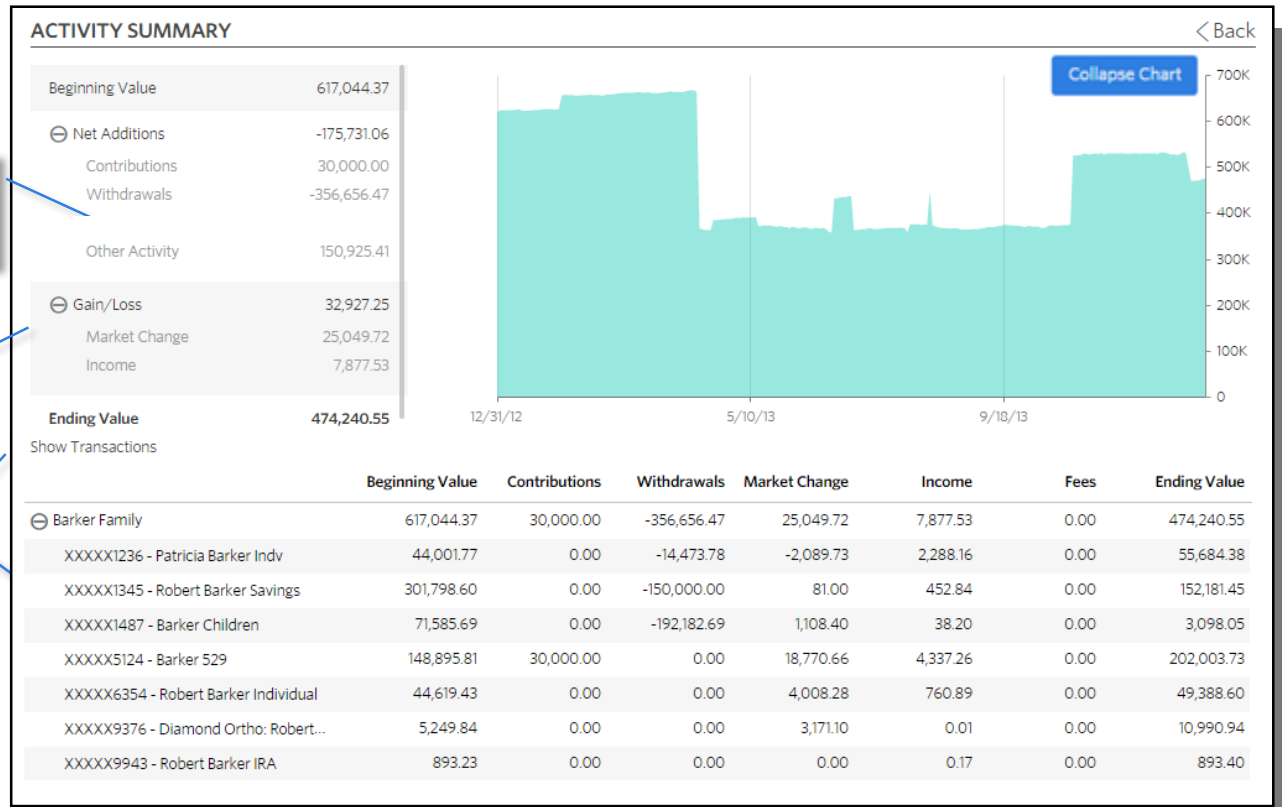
ACTIVITY SUMMARY

< Back

Beginning Value 617,044.37

⊖ Net Additions -175,731.06

Contributions 30,000.00

Withdrawals -356,656.47

Other Activity 150,925.41

⊖ Gain/Loss 32,927.25

Market Change 25,049.72

Income 7,877.53

Ending Value 474,240.55

Collapse Chart

700K
600K
500K
400K
300K
200K
100K
0

12/31/12
5/10/13
9/18/13

Show Transactions

| | Beginning Value | Contributions | Withdrawals | Market Change | Income | Fees | Ending Value |
|---|---|---|---|---|---|---|---|
| ⊖ Barker Family | 617,044.37 | 30,000.00 | -356,656.47 | 25,049.72 | 7,877.53 | 0.00 | 474,240.55 |
| XXXXX1236 - Patricia Barker Indv | 44,001.77 | 0.00 | -14,473.78 | -2,089.73 | 2,288.16 | 0.00 | 55,684.38 |
| XXXXX1345 - Robert Barker Savings | 301,798.60 | 0.00 | -150,000.00 | 81.00 | 452.84 | 0.00 | 152,181.45 |
| XXXXX1487 - Barker Children | 71,585.69 | 0.00 | -192,182.69 | 1,108.40 | 38.20 | 0.00 | 3,098.05 |
| XXXXX5124 - Barker 529 | 148,895.81 | 30,000.00 | 0.00 | 18,770.66 | 4,337.26 | 0.00 | 202,003.73 |
| XXXXX6354 - Robert Barker Individual | 44,619.43 | 0.00 | 0.00 | 4,008.28 | 760.89 | 0.00 | 49,388.60 |
| XXXXX9376 - Diamond Ortho: Robert... | 5,249.84 | 0.00 | 0.00 | 3,171.10 | 0.01 | 0.00 | 10,990.94 |
| XXXXX9943 - Robert Barker IRA | 893.23 | 0.00 | 0.00 | 0.00 | 0.17 | 0.00 | 893.40 |